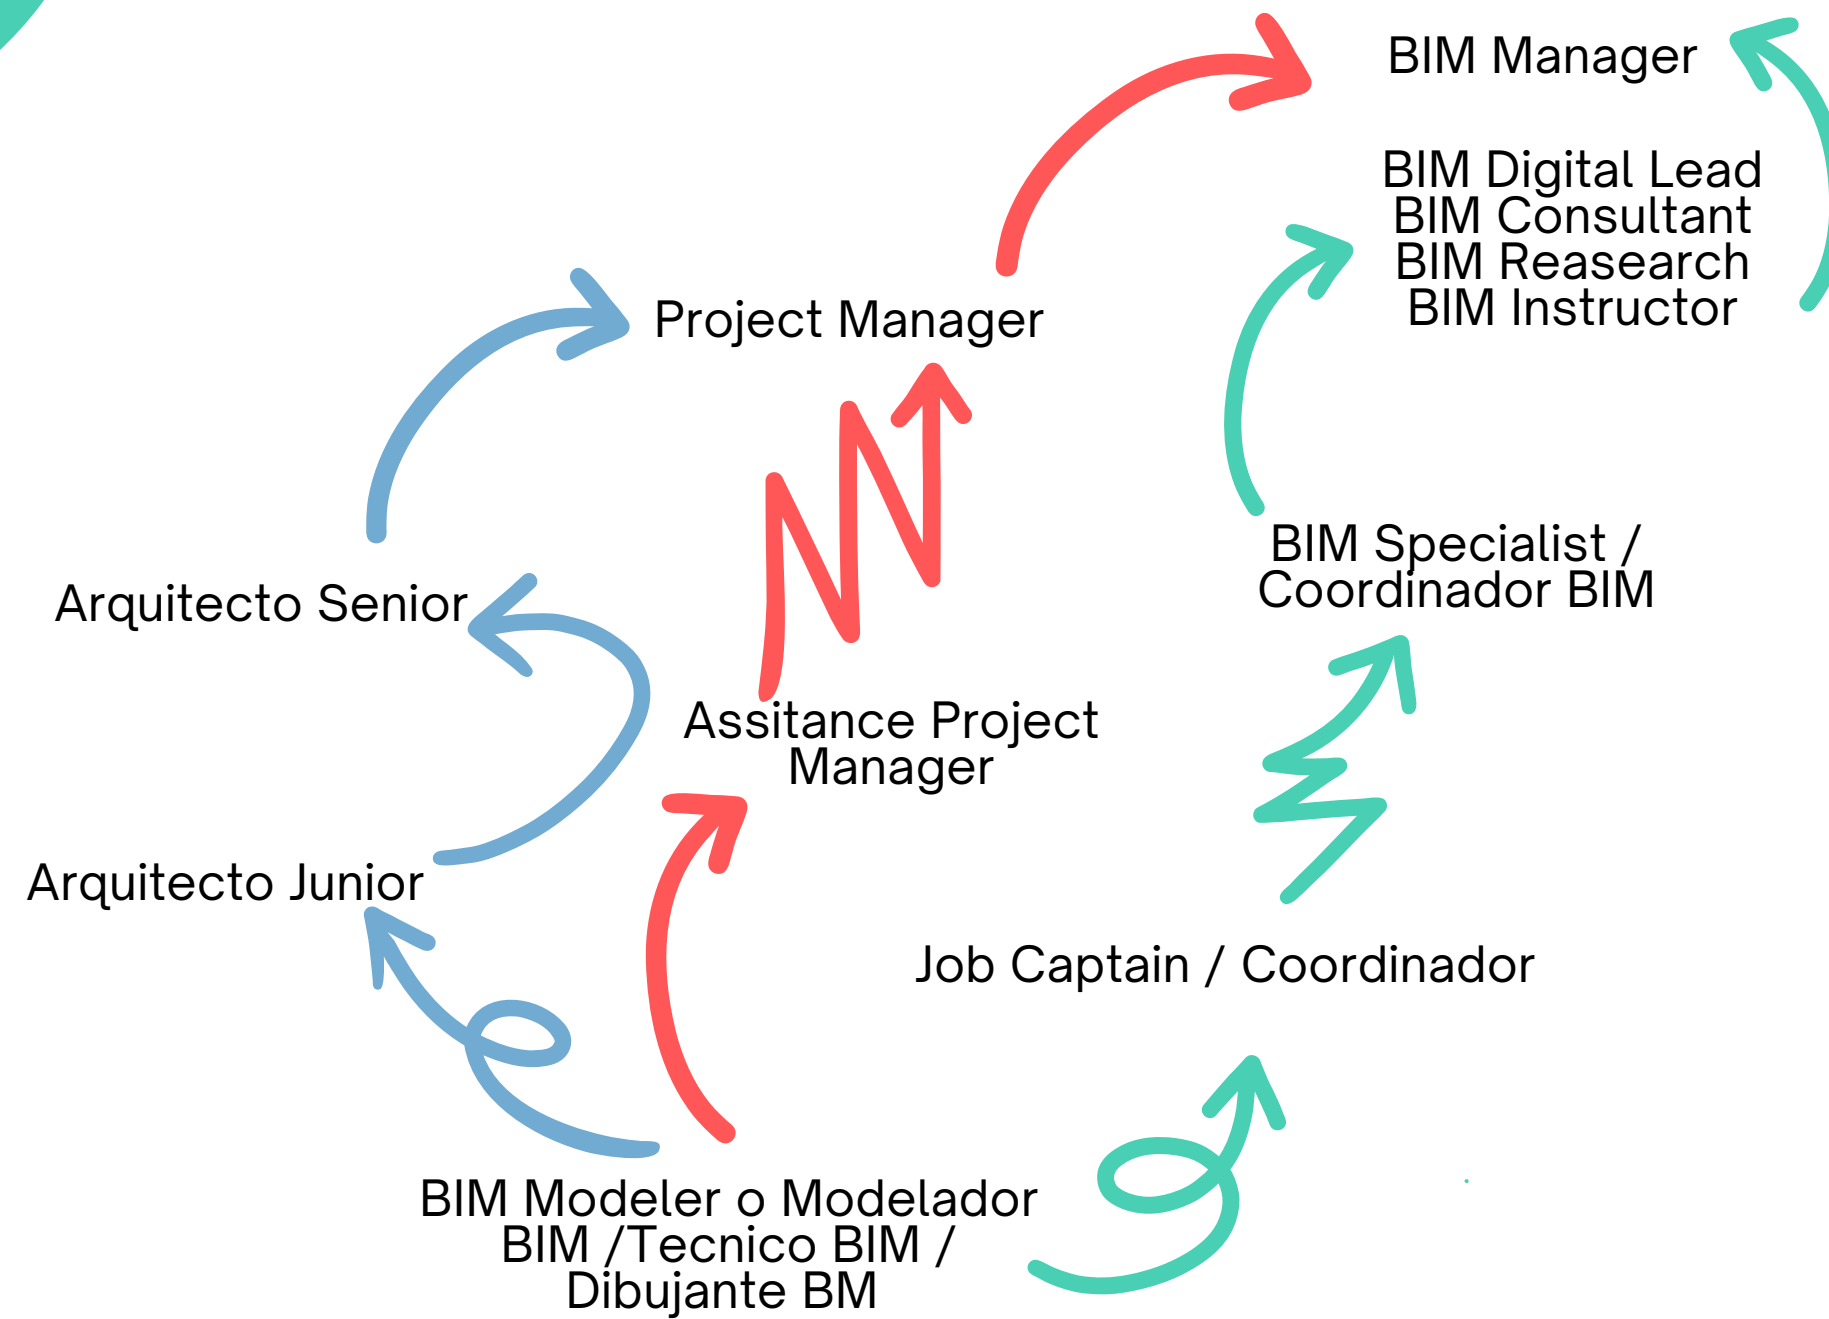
BIM Manager

BIM Digital Lead
BIM Consultant
BIM Reasearch
BIM Instructor

Project Manager

BIM Specialist / Coordinador BIM

Arquitecto Senior

Assitance Project Manager

Arquitecto Junior

Job Captain / Coordinador

BIM Modeler o Modelador BIM /Tecnico BIM / Dibujante BM